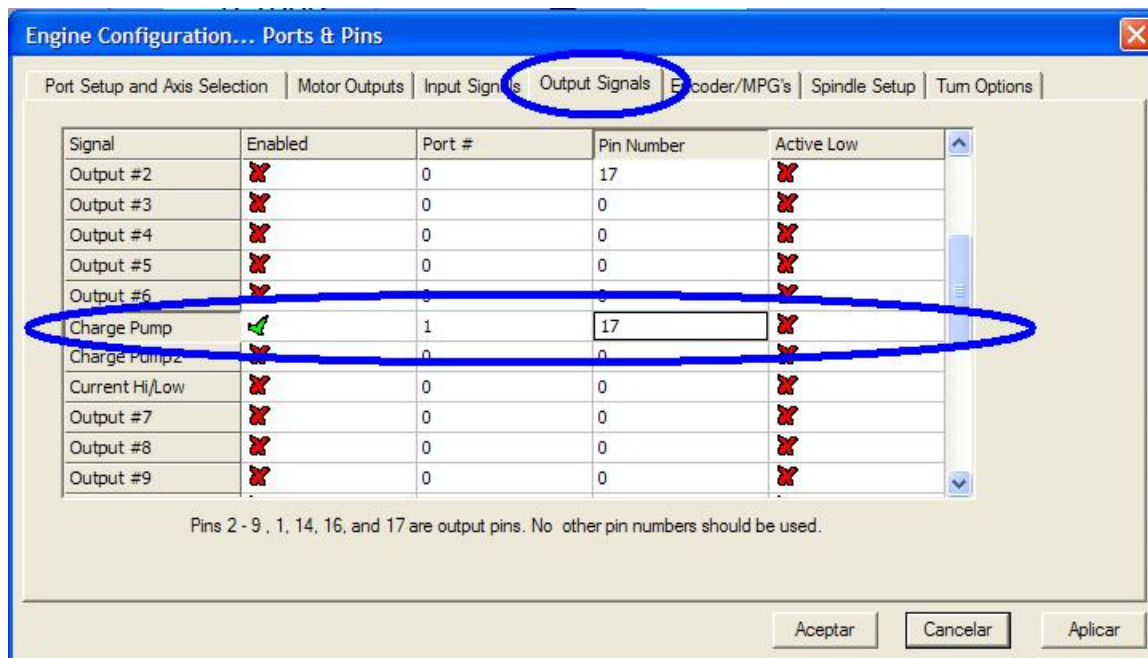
Engine Configuration... Ports & Pins

Port Setup and Axis Selection | Motor Outputs | Input Signals | Output Signals | Encoder/MPG's | Spindle Setup | Turn Options

| Signal | Enabled | Port # | Pin Number | Active Low |
|---|---|---|---|---|
| Output #2 | ✗ | 0 | 17 | ✗ |
| Output #3 | ✗ | 0 | 0 | ✗ |
| Output #4 | ✗ | 0 | 0 | ✗ |
| Output #5 | ✗ | 0 | 0 | ✗ |
| Output #6 | ✗ | 0 | 0 | ✗ |
| Charge Pump | ✓ | 1 | 17 | ✗ |
| Charge Pump2 | ✗ | 0 | 0 | ✗ |
| Current Hi/Low | ✗ | 0 | 0 | ✗ |
| Output #7 | ✗ | 0 | 0 | ✗ |
| Output #8 | ✗ | 0 | 0 | ✗ |
| Output #9 | ✗ | 0 | 0 | ✗ |

Pins 2 - 9 , 1, 14, 16, and 17 are output pins. No other pin numbers should be used.

Aceptar | Cancelar | Aplicar